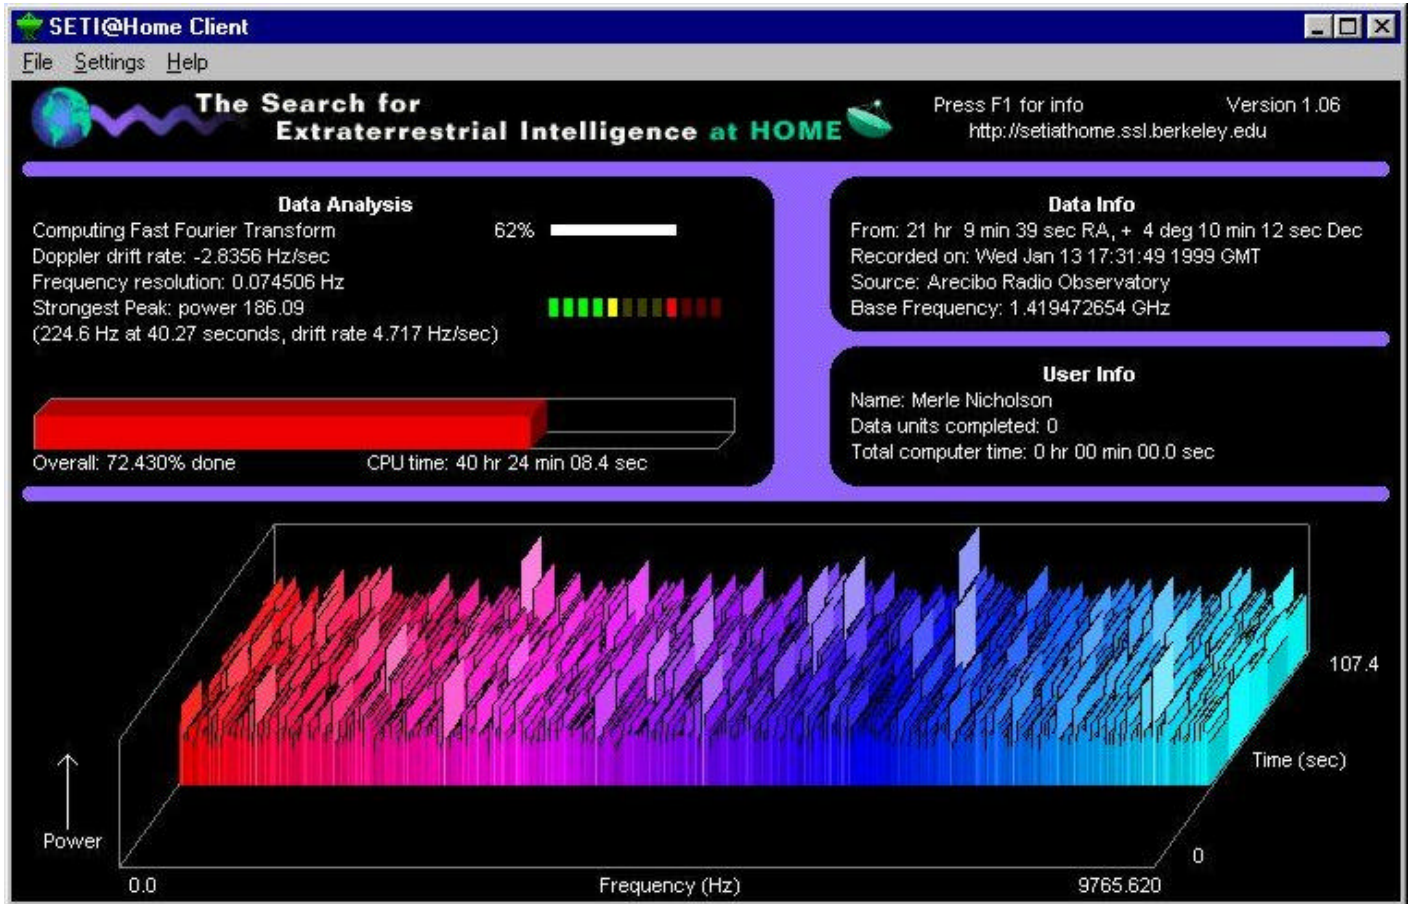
SETI@Home Client

File Settings Help

The Search for Extraterrestrial Intelligence at HOME

Press F1 for info Version 1.06
http://setiathome.ssl.berkeley.edu

Data Analysis
Computing Fast Fourier Transform 62%
Doppler drift rate: -2.8356 Hz/sec
Frequency resolution: 0.074506 Hz
Strongest Peak: power 186.09
(224.6 Hz at 40.27 seconds, drift rate 4.717 Hz/sec)

Overall: 72.430% done CPU time: 40 hr 24 min 08.4 sec

Data Info
From: 21 hr 9 min 39 sec RA, + 4 deg 10 min 12 sec Dec
Recorded on: Wed Jan 13 17:31:49 1999 GMT
Source: Arecibo Radio Observatory
Base Frequency: 1.419472654 GHz

User Info
Name: Merle Nicholson
Data units completed: 0
Total computer time: 0 hr 00 min 00.0 sec

107.4
Time (sec)
0
Power
0.0 Frequency (Hz) 9765.620